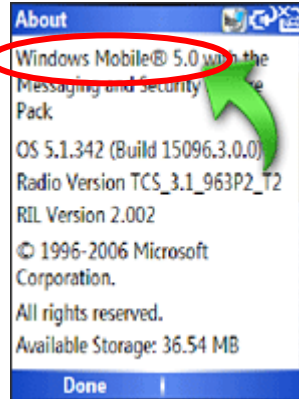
About

Windows Mobile® 5.0 with the Messaging and Security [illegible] Pack

OS 5.1.342 (Build 15096.3.0.0)

Radio Version TCS_3.1_963P2_T2

RIL Version 2.002

© 1996-2006 Microsoft Corporation.

All rights reserved.

Available Storage: 36.54 MB

Done